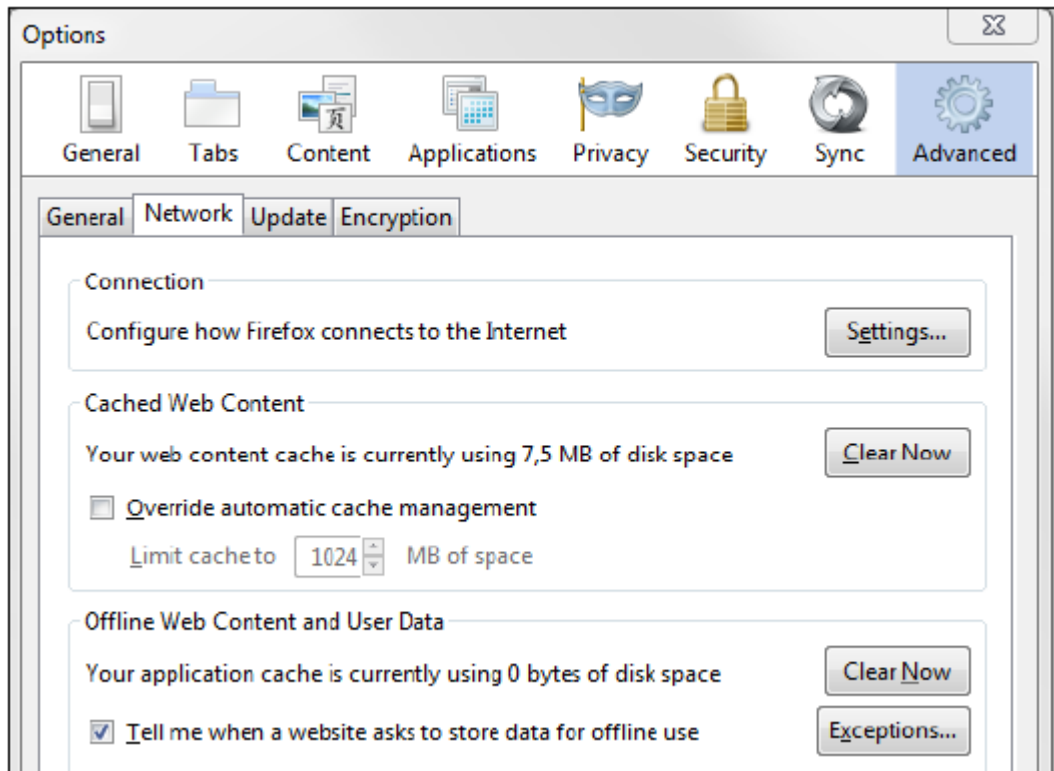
Options

General Tabs Content Applications Privacy Security Sync Advanced

General Network Update Encryption

Connection

Configure how Firefox connects to the Internet

Settings...

Cached Web Content

Your web content cache is currently using 7,5 MB of disk space

Clear Now

Override automatic cache management

Limit cache to 1024 MB of space

Offline Web Content and User Data

Your application cache is currently using 0 bytes of disk space

Clear Now

Tell me when a website asks to store data for offline use

Exceptions...